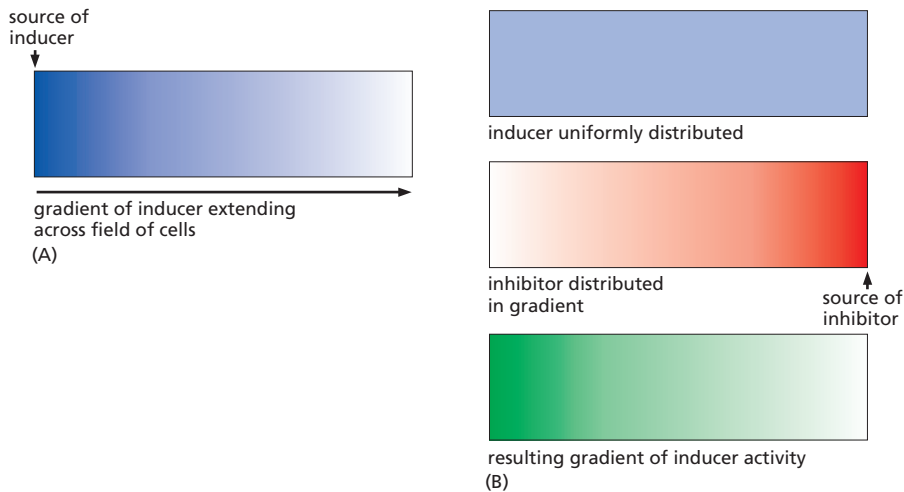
source of inducer

gradient of inducer extending across field of cells

(A)

inducer uniformly distributed

inhibitor distributed in gradient

source of inhibitor

resulting gradient of inducer activity

(B)